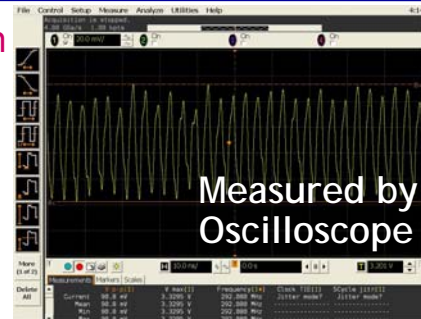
File Control Setup Measure Analyze Utilities Help

Acquisition is stopped.

Measured by Oscilloscope

More (1 of 2)

Delete All

Measurements Markers Scales

Current
Mean
Min

V max(1)
3.3295 V
3.3295 V
3.3295 V

Frequency(1)
292.880 MHz
292.880 MHz
292.880 MHz

Clock TIE(1)
Jitter mode?

SCycle jitter(1)
Jitter mode?